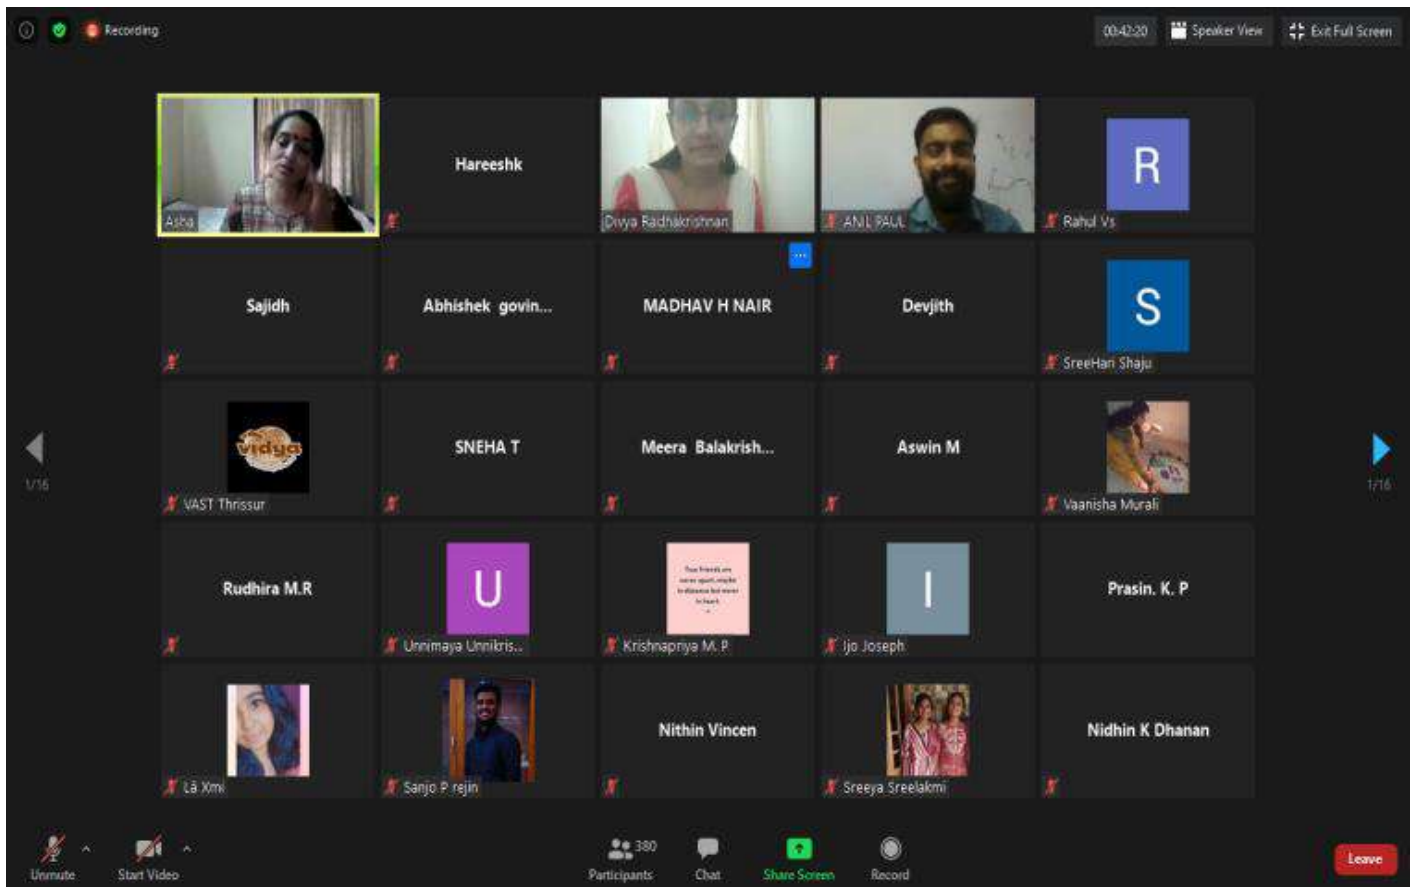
Recording

00:42:20 Speaker View Exit Full Screen

Asha

Hareeshk

Divya Radhakrishnan

ANIL PAUL

R
Rahul Vs

Sajidh

Abhishek govin...

MADHAV H NAIR

Devjith

S
SreeHari Shaju

1/16

vidya
VAST Thrissur

SNEHA T

Meera Balakrish...

Aswin M

Vaanisha Murali

1/16

Rudhira M.R

U
Unnimaya Unnikris...

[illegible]
Krishnapriya M. P

I
Ijo Joseph

Prasin. K. P

Là Xmi

Sanjo P rejin

Nithin Vincen

Sreeya Sreelakmi

Nidhin K Dhanan

Unmute

Start Video

380
Participants

Chat

Share Screen

Record

Leave